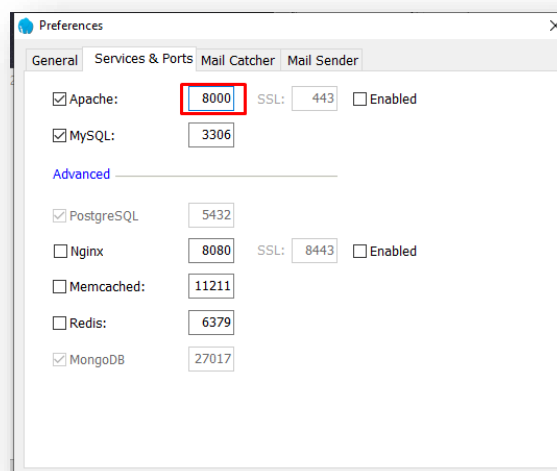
Preferences

General | Services & Ports | Mail Catcher | Mail Sender

Apache: 8000 SSL: 443 Enabled

MySQL: 3306

Advanced

PostgreSQL 5432

Nginx 8080 SSL: 8443 Enabled

Memcached: 11211

Redis: 6379

MongoDB 27017